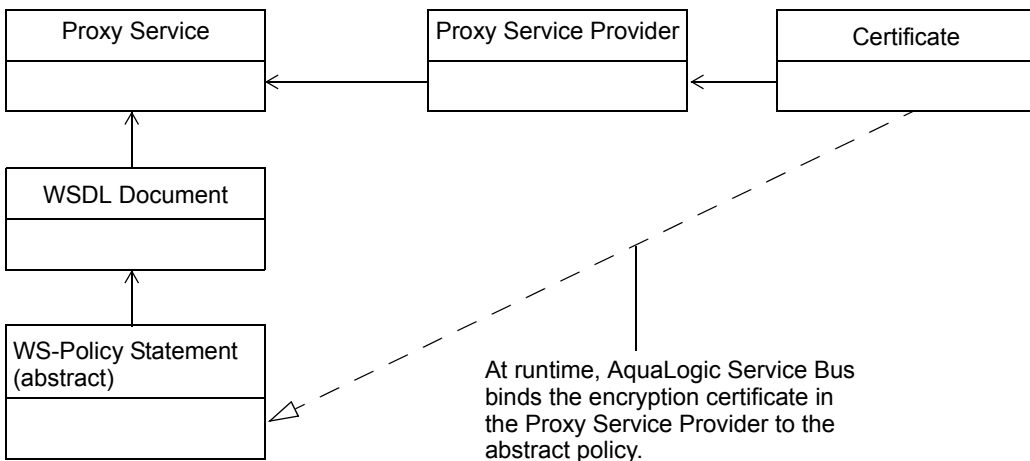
Proxy Service

Proxy Service Provider

Certificate

WSDL Document

WS-Policy Statement (abstract)

At runtime, AquaLogic Service Bus binds the encryption certificate in the Proxy Service Provider to the abstract policy.